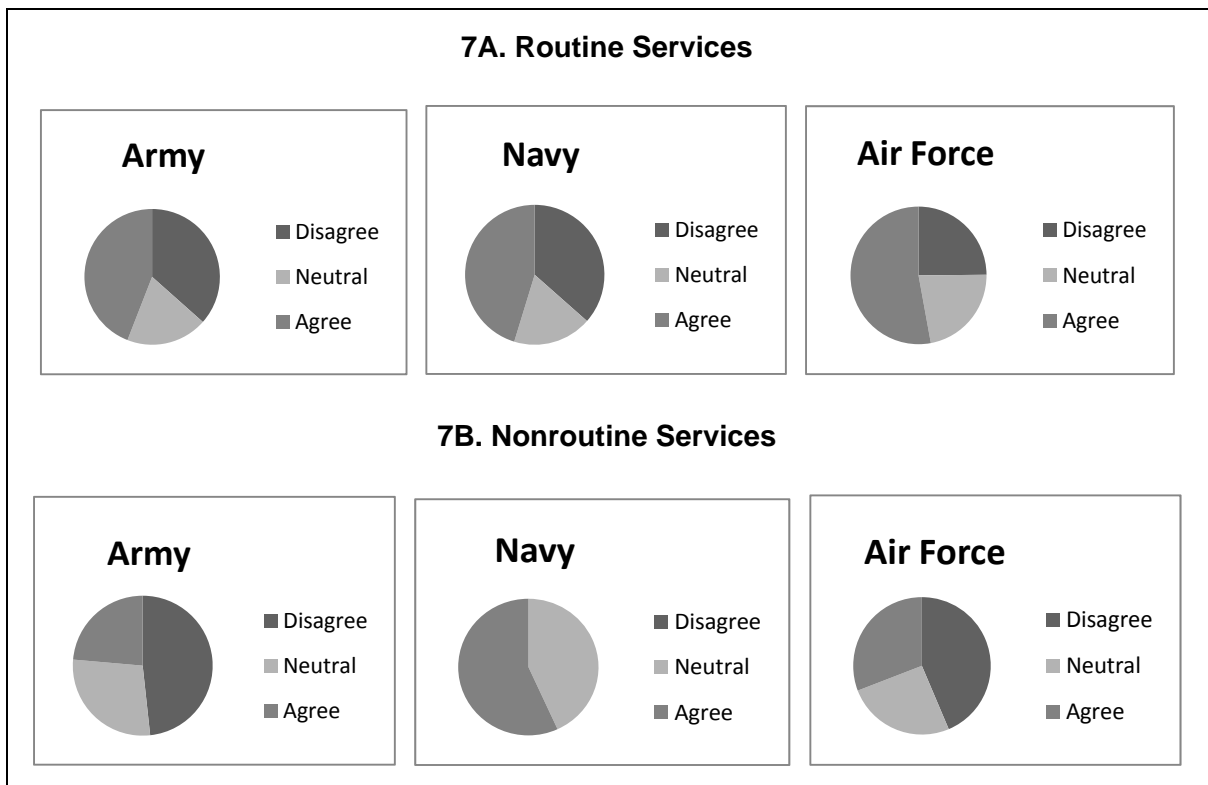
7A. Routine Services

Army
Disagree
Neutral
Agree

Navy
Disagree
Neutral
Agree

Air Force
Disagree
Neutral
Agree

7B. Nonroutine Services

Army
Disagree
Neutral
Agree

Navy
Disagree
Neutral
Agree

Air Force
Disagree
Neutral
Agree